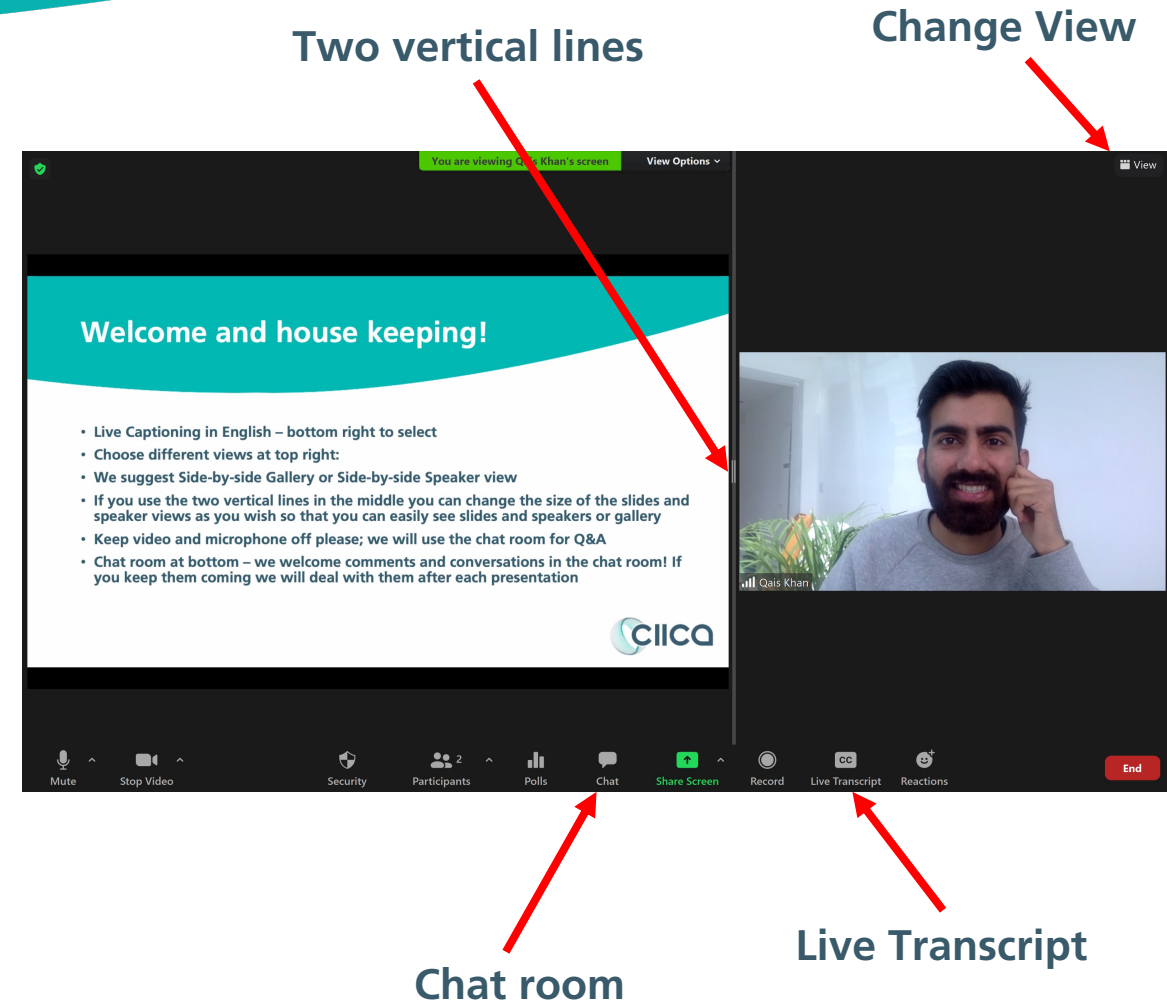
Two vertical lines

Change View

You are viewing Qais Khan's screen

View Options

View

Welcome and house keeping!

- Live Captioning in English – bottom right to select
- Choose different views at top right:
- We suggest Side-by-side Gallery or Side-by-side Speaker view
- If you use the two vertical lines in the middle you can change the size of the slides and speaker views as you wish so that you can easily see slides and speakers or gallery
- Keep video and microphone off please; we will use the chat room for Q&A
- Chat room at bottom – we welcome comments and conversations in the chat room! If you keep them coming we will deal with them after each presentation

ciica

Qais Khan

Mute

Stop Video

Security

2

Participants

Polls

Chat

Share Screen

Record

CC

Live Transcript

Reactions

End

Live Transcript

Chat room